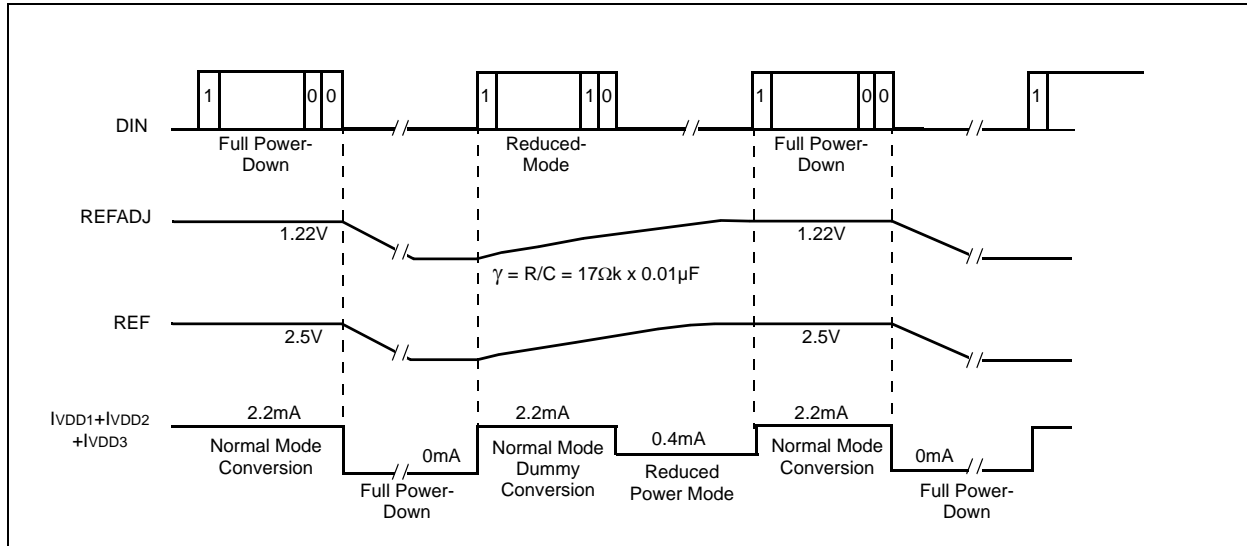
1

0 0

1

1 0

1

0 0

1

DIN

Full Power-Down

Reduced-Mode

Full Power-Down

REFADJ

1.22V

$\gamma$ = R/C = 17Ωk x 0.01μF

1.22V

REF

2.5V

2.5V

IVDD1+IVDD2 +IVDD3

2.2mA

Normal Mode Conversion

0mA

Full Power-Down

2.2mA

Normal Mode Dummy Conversion

0.4mA

Reduced Power Mode

2.2mA

Normal Mode Conversion

0mA

Full Power-Down